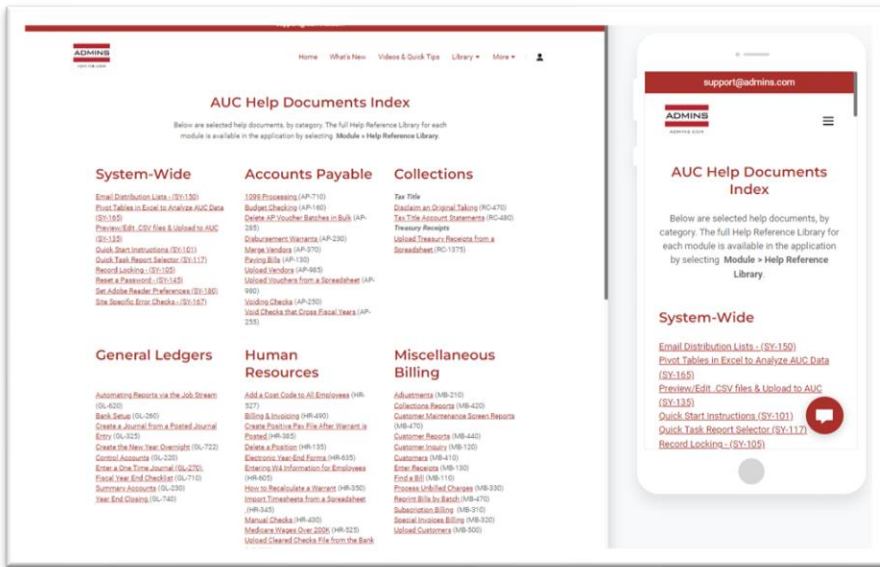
ADMINS

Home What's New Videos & Quick Tips Library ▾ More ▾

AUC Help Documents Index

Below are selected help documents, by category. The full Help Reference Library for each module is available in the application by selecting Module > Help Reference Library.

System-Wide

Email Distribution Lists - (SY-150)
Pivot Tables in Excel to Analyze AUC Data (SY-165)
Preview/Edit .CSV files & Upload to AUC (SY-135)
Quick Start Instructions (SY-101)
Quick Task Report Selector (SY-117)
Record Locking - (SY-105)
Reset a Password - (SY-145)
Set Adobe Reader Preferences (SY-180)
Site Specific Error Checks - (SY-167)

Accounts Payable

1099 Processing (AP-710)
Budget Checking (AP-160)
Delete AP Voucher Batches in Bulk (AP-285)
Disbursement Warrants (AP-230)
Merge Vendors (AP-370)
Paying Bills (AP-130)
Upload Vendors (AP-965)
Upload Vouchers from a Spreadsheet (AP-990)
Voiding Checks (AP-250)
Void Checks that Cross Fiscal Years (AP-255)

Collections

Tax Title
Disclaim an Original Taking (RC-470)
Tax Title Account Statements (RC-480)
Treasury Receipts
Upload Treasury Receipts from a Spreadsheet (RC-1375)

General Ledgers

Automating Reports via the Job Stream (GL-620)
Bank Setup (GL-260)
Create a Journal from a Posted Journal Entry (GL-325)
Create the New Year Overnight (GL-722)
Control Accounts (GL-220)
Enter a One Time Journal (GL-270)
Fiscal Year End Checklist (GL-710)
Summary Accounts (GL-230)
Year End Closing (GL-740)

Human Resources

Add a Cost Code to All Employees (HR-527)
Billing & Invoicing (HR-490)
Create Positive Pay File After Warrant is Posted (HR-385)
Delete a Position (HR-135)
Electronic Year-End Forms (HR-635)
Entering W4 Information for Employees (HR-605)
How to Recalculate a Warrant (HR-350)
Import Timesheets from a Spreadsheet (HR-345)
Manual Checks (HR-400)
Medicare Wages Over 200K (HR-525)
Upload Cleared Checks File from the Bank

Miscellaneous Billing

Adjustments (MB-210)
Collections Reports (MB-420)
Customer Maintenance Screen Reports (MB-470)
Customer Reports (MB-440)
Customer Inquiry (MB-120)
Customers (MB-410)
Enter Receipts (MB-130)
Find a Bill (MB-110)
Process Unbilled Charges (MB-330)
Reprint Bills by Batch (MB-470)
Subscription Billing (MB-310)
Special Invoices Billing (MB-320)
Upload Customers (MB-500)

support@admins.com

ADMINS

AUC Help Documents Index

Below are selected help documents, by category. The full Help Reference Library for each module is available in the application by selecting Module > Help Reference Library.

System-Wide

Email Distribution Lists - (SY-150)
Pivot Tables in Excel to Analyze AUC Data (SY-165)
Preview/Edit .CSV files & Upload to AUC (SY-135)
Quick Start Instructions (SY-101)
Quick Task Report Selector (SY-117)
Record Locking - (SY-105)